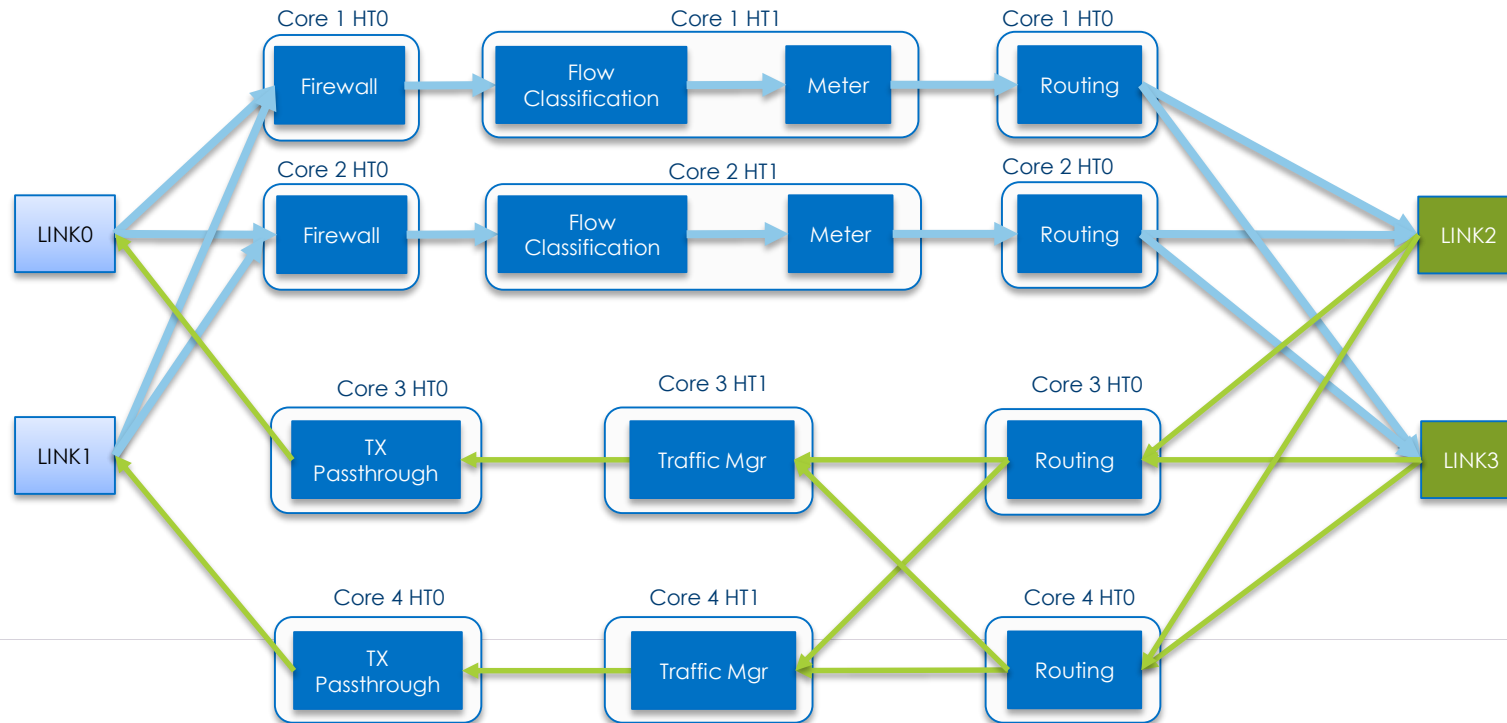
Core 1 HT0
Firewall

Core 1 HT1
Flow Classification
Meter

Core 1 HT0
Routing

Core 2 HT0
Firewall

Core 2 HT1
Flow Classification
Meter

Core 2 HT0
Routing

LINK0

LINK1

LINK2

LINK3

Core 3 HT0
TX Passthrough

Core 3 HT1
Traffic Mgr

Core 3 HT0
Routing

Core 4 HT0
TX Passthrough

Core 4 HT1
Traffic Mgr

Core 4 HT0
Routing